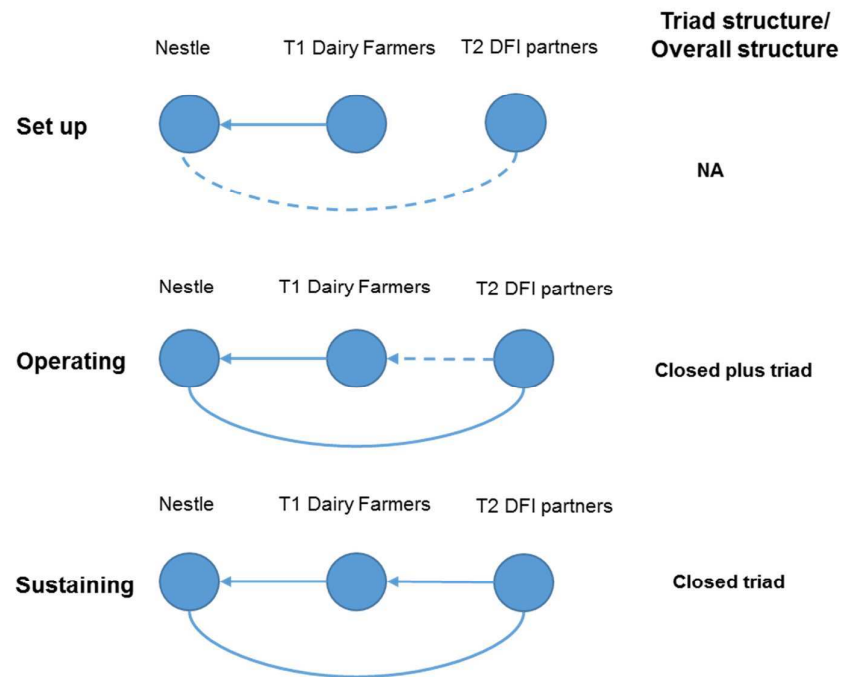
Triad structure/ Overall structure

Nestle T1 Dairy Farmers T2 DFI partners

Set up

NA

Nestle T1 Dairy Farmers T2 DFI partners

Operating

Closed plus triad

Nestle T1 Dairy Farmers T2 DFI partners

Sustaining

Closed triad